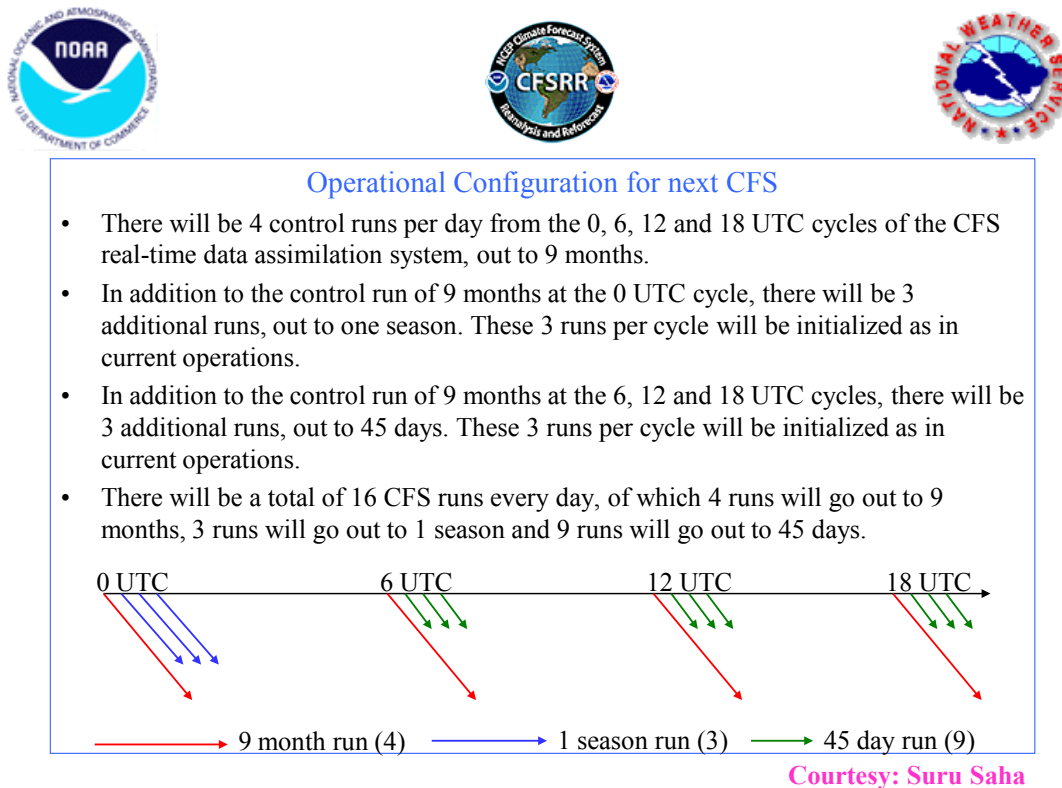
NATIONAL OCEANIC AND ATMOSPHERIC ADMINISTRATION
NOAA
U.S. DEPARTMENT OF COMMERCE

NCEP Climate Forecast System
CFSRR
Reanalysis and Reforecast

NATIONAL WEATHER SERVICE

Operational Configuration for next CFS

• There will be 4 control runs per day from the 0, 6, 12 and 18 UTC cycles of the CFS real-time data assimilation system, out to 9 months.

• In addition to the control run of 9 months at the 0 UTC cycle, there will be 3 additional runs, out to one season. These 3 runs per cycle will be initialized as in current operations.

• In addition to the control run of 9 months at the 6, 12 and 18 UTC cycles, there will be 3 additional runs, out to 45 days. These 3 runs per cycle will be initialized as in current operations.

• There will be a total of 16 CFS runs every day, of which 4 runs will go out to 9 months, 3 runs will go out to 1 season and 9 runs will go out to 45 days.

0 UTC 6 UTC 12 UTC 18 UTC

9 month run (4) 1 season run (3) 45 day run (9)

Courtesy: Suru Saha